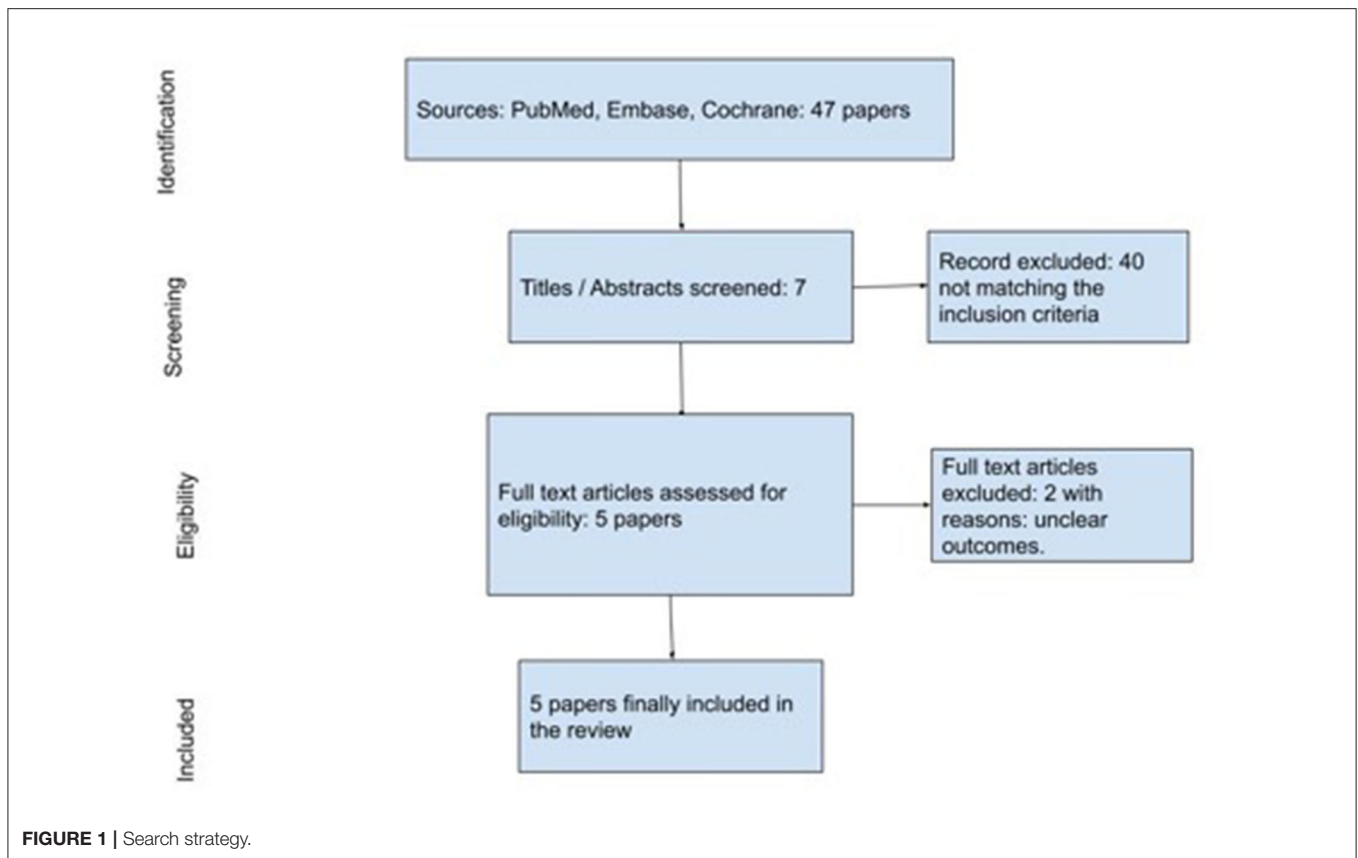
Identification

Sources: PubMed, Embase, Cochrane: 47 papers

Screening

Titles / Abstracts screened: 7

Record excluded: 40 not matching the inclusion criteria

Eligibility

Full text articles assessed for eligibility: 5 papers

Full text articles excluded: 2 with reasons: unclear outcomes.

Included

5 papers finally included in the review

**FIGURE 1 |** Search strategy.